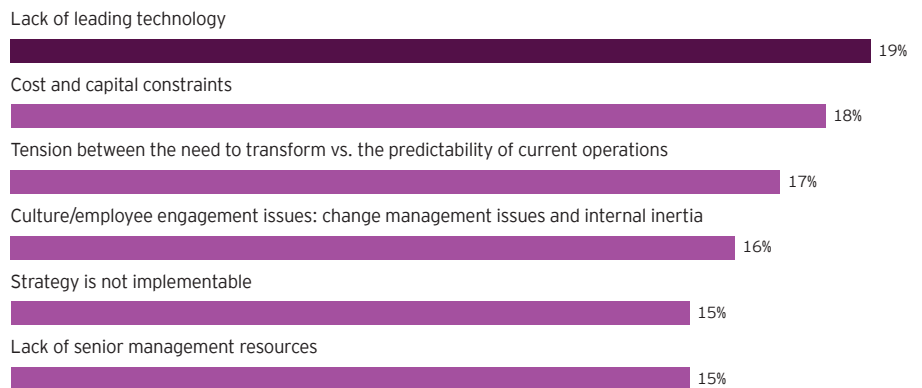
Lack of leading technology
19%
Cost and capital constraints
18%
Tension between the need to transform vs. the predictability of current operations
17%
Culture/employee engagement issues: change management issues and internal inertia
16%
Strategy is not implementable
15%
Lack of senior management resources
15%